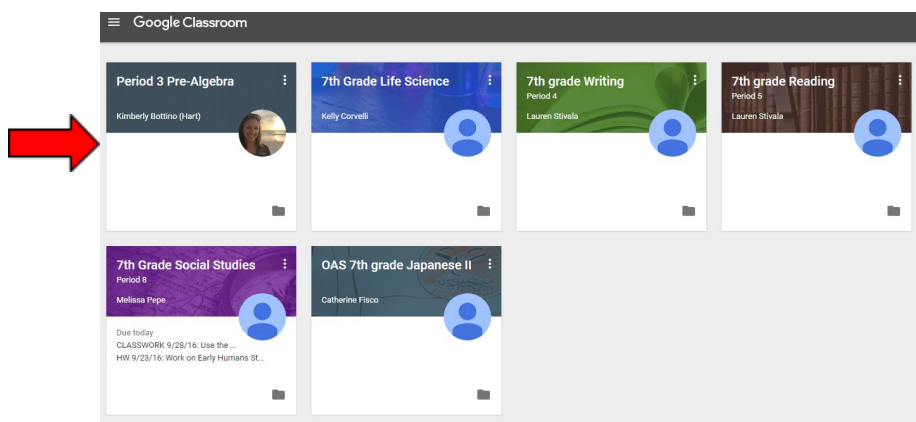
Google Classroom

Period 3 Pre-Algebra
Kimberly Bottino (Hart)

7th Grade Life Science
Kelly Corvelli

7th grade Writing
Period 4
Lauren Stivala

7th grade Reading
Period 5
Lauren Stivala

7th Grade Social Studies
Period 8
Melissa Pepe
Due today
CLASSWORK 9/28/16: Use the ...
HW 9/23/16: Work on Early Humans St...

OAS 7th grade Japanese II
Catherine Fisco